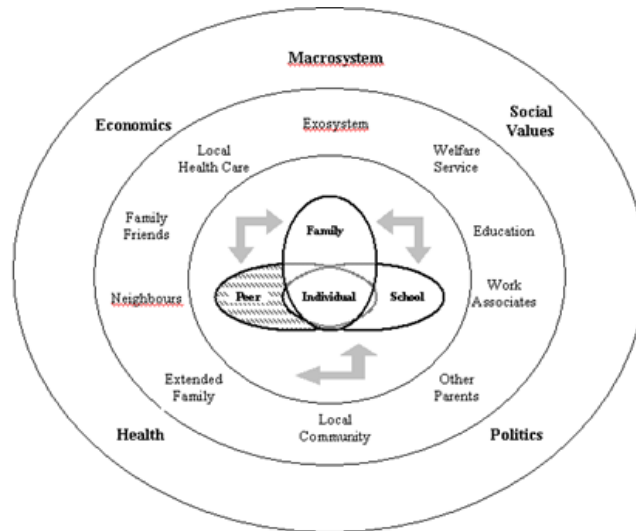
Macrosystem

Economics

Social Values

Exosystem

Local Health Care

Welfare Service

Family Friends

Education

Family

Neighbours

Peer

Individual

School

Work Associates

Extended Family

Other Parents

Local Community

Health

Politics